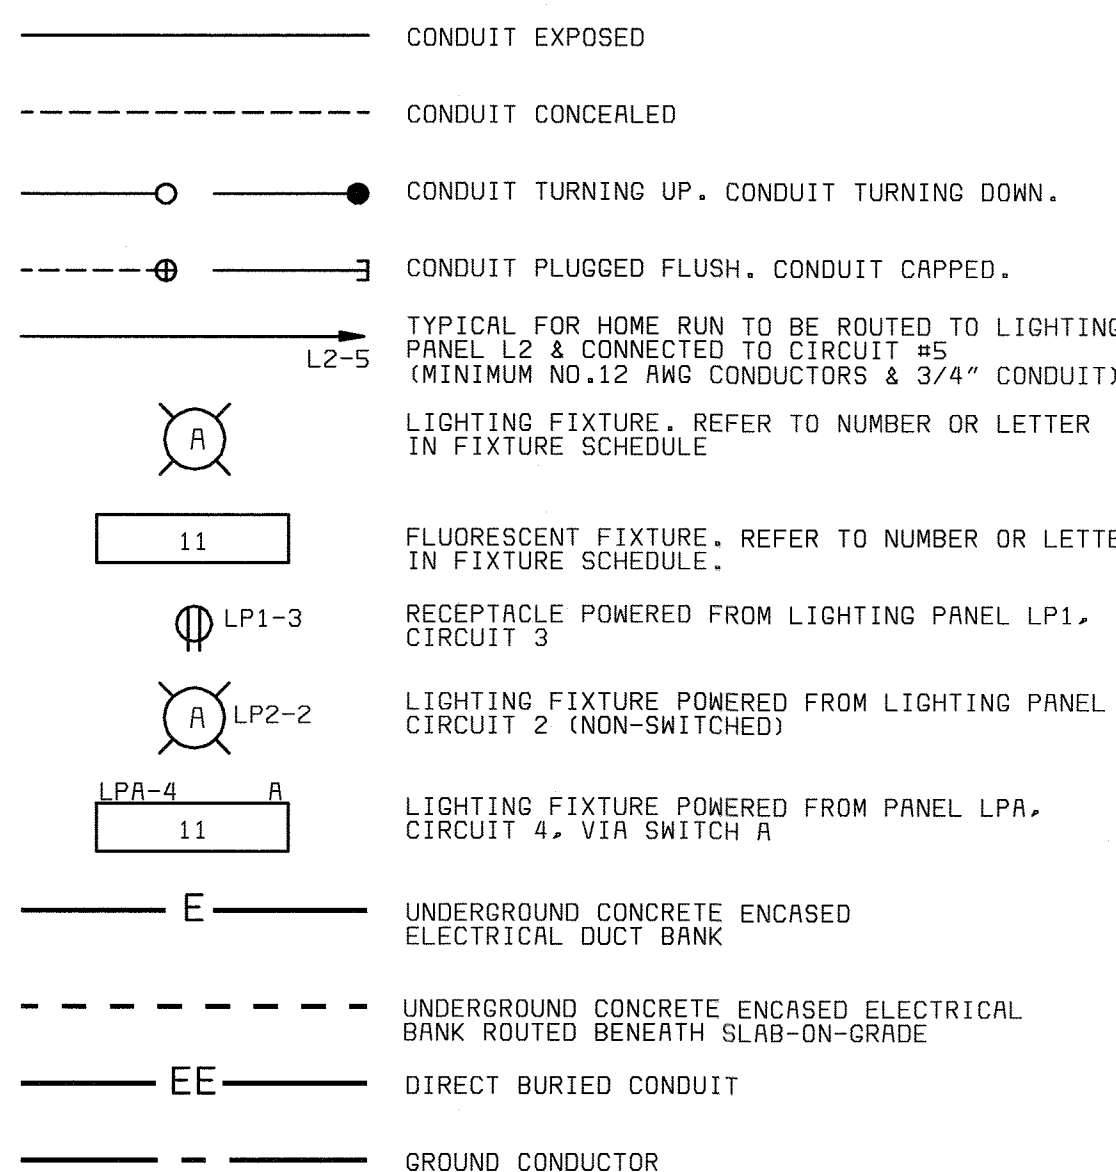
CONDUIT EXPOSED

CONDUIT CONCEALED

CONDUIT TURNING UP. CONDUIT TURNING DOWN.

CONDUIT PLUGGED FLUSH. CONDUIT CAPPED.

L2-5

TYPICAL FOR HOME RUN TO BE ROUTED TO LIGHTING PANEL L2 & CONNECTED TO CIRCUIT #5 (MINIMUM NO.12 AWG CONDUCTORS & 3/4" CONDUIT)

A

LIGHTING FIXTURE. REFER TO NUMBER OR LETTER IN FIXTURE SCHEDULE

11

FLUORESCENT FIXTURE. REFER TO NUMBER OR LETTE IN FIXTURE SCHEDULE.

LP1-3

RECEPTACLE POWERED FROM LIGHTING PANEL LP1, CIRCUIT 3

A LP2-2

LIGHTING FIXTURE POWERED FROM LIGHTING PANEL CIRCUIT 2 (NON-SWITCHED)

LPA-4 A
11

LIGHTING FIXTURE POWERED FROM PANEL LPA, CIRCUIT 4, VIA SWITCH A

E

UNDERGROUND CONCRETE ENCASED ELECTRICAL DUCT BANK

UNDERGROUND CONCRETE ENCASED ELECTRICAL BANK ROUTED BENEATH SLAB-ON-GRADE

EE

DIRECT BURIED CONDUIT

GROUND CONDUCTOR